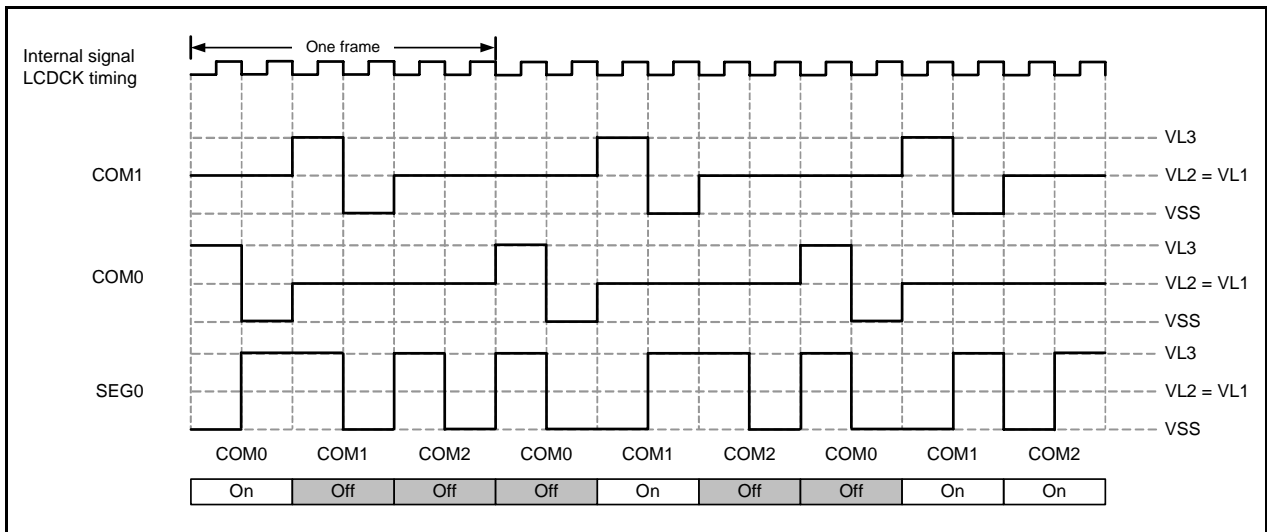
One frame

Internal signal LCDCK timing

VL3
COM1
VL2 = VL1
VSS

VL3
COM0
VL2 = VL1
VSS

VL3
SEG0
VL2 = VL1
VSS

COM0 COM1 COM2 COM0 COM1 COM2 COM0 COM1 COM2

| On | Off | Off | Off | On | Off | Off | On | On |
|---|---|---|---|---|---|---|---|---|